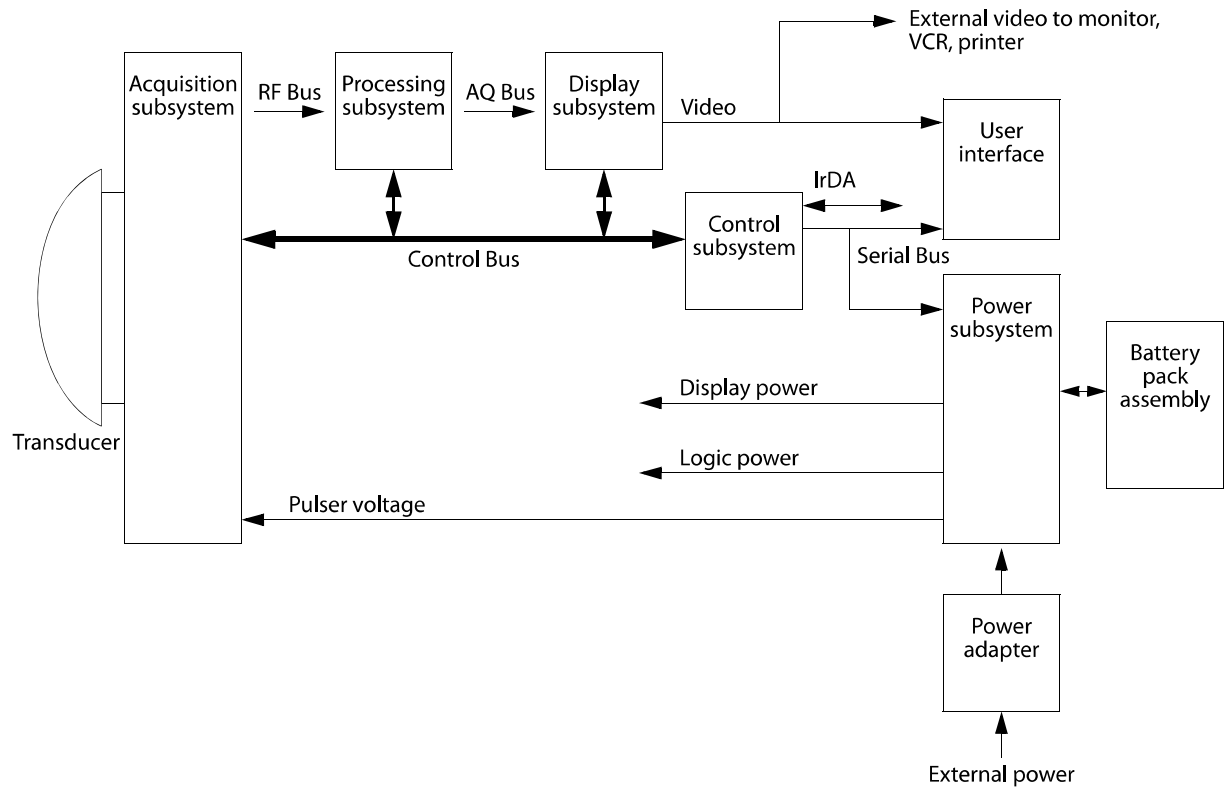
External video to monitor, VCR, printer

Acquisition subsystem

RF Bus

Processing subsystem

AQ Bus

Display subsystem

Video

User interface

IrDA

Control subsystem

Control Bus

Serial Bus

Power subsystem

Battery pack assembly

Display power

Logic power

Transducer

Pulser voltage

Power adapter

External power